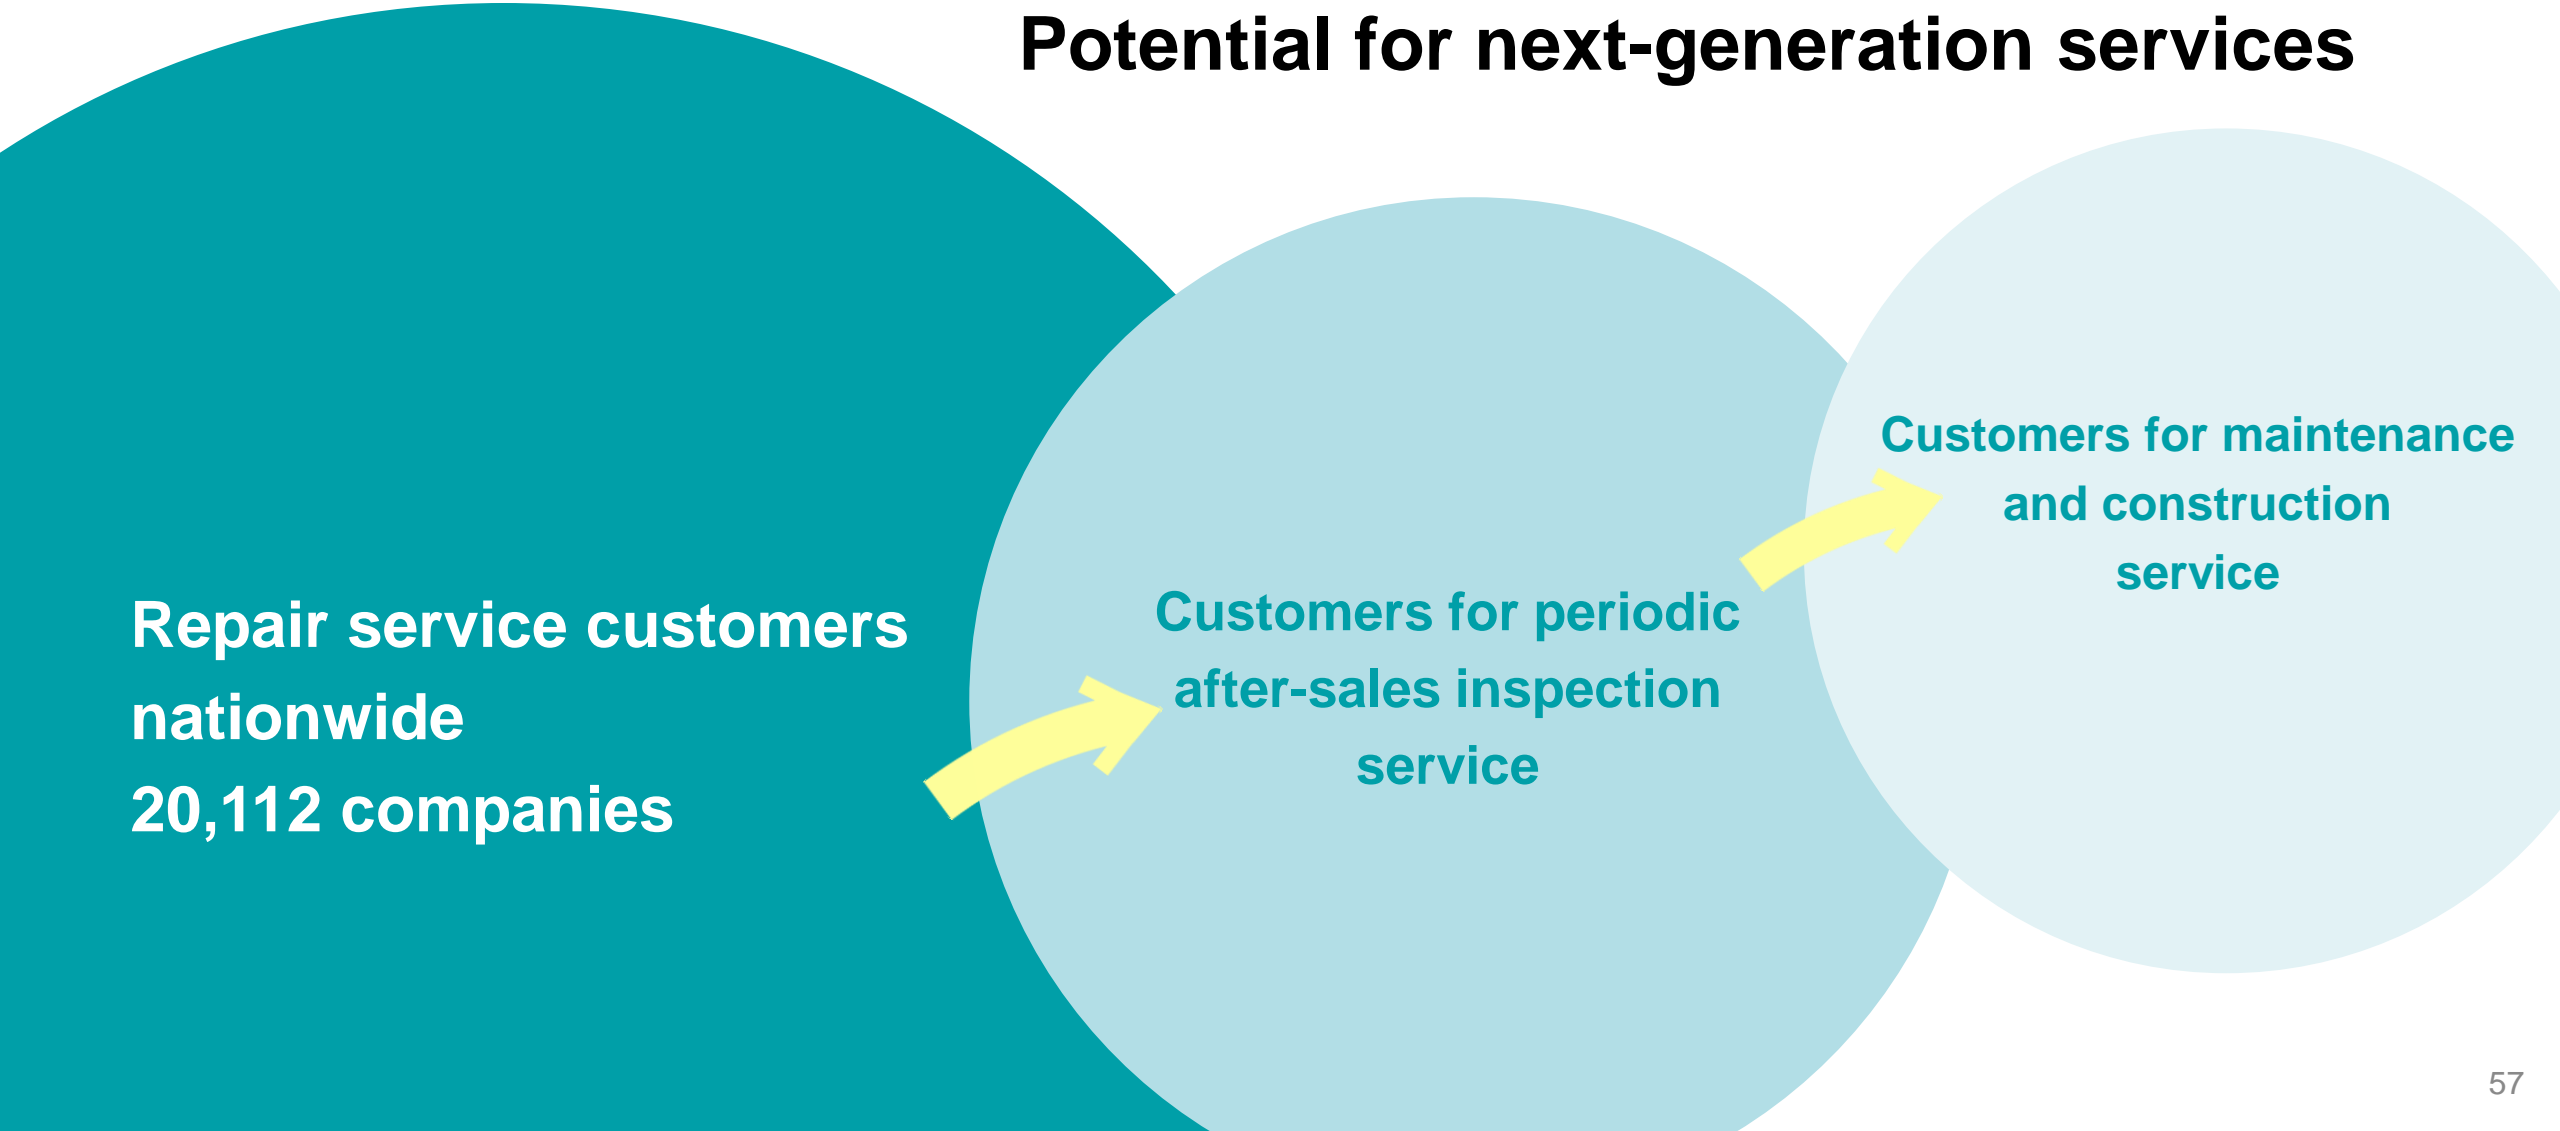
Potential for next-generation services

Repair service customers nationwide
20,112 companies

Customers for periodic after-sales inspection service

Customers for maintenance and construction service

57